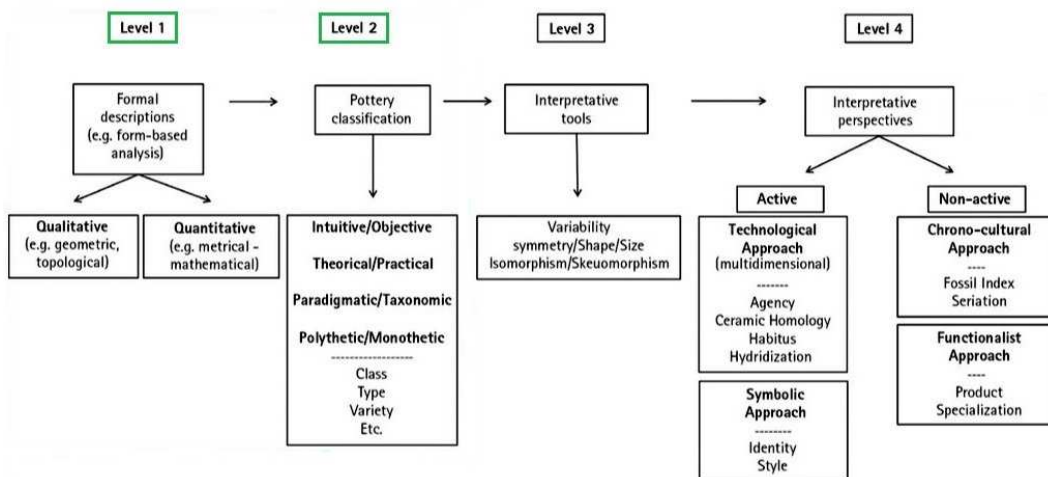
Level 1

Level 2

Level 3

Level 4

Formal descriptions (e.g. form-based analysis)

Pottery classification

Interpretative tools

Interpretative perspectives

Qualitative (e.g. geometric, topological)

Quantitative (e.g. metrical - mathematical)

Intuitive/Objective

Theorical/Practical

Paradigmatic/Taxonomic

Polythetic/Monothetic

------------------

Class
Type
Variety
Etc.

Variability
symmetry/Shape/Size
Isomorphism/Skeuomorphism

Active

Non-active

Technological Approach (multidimensional)
--------
Agency
Ceramic Homology
Habitus
Hydridization

Symbolic Approach
--------
Identity
Style

Chrono-cultural Approach
----
Fossil Index
Seriation

Functionalist Approach
----
Product
Specialization